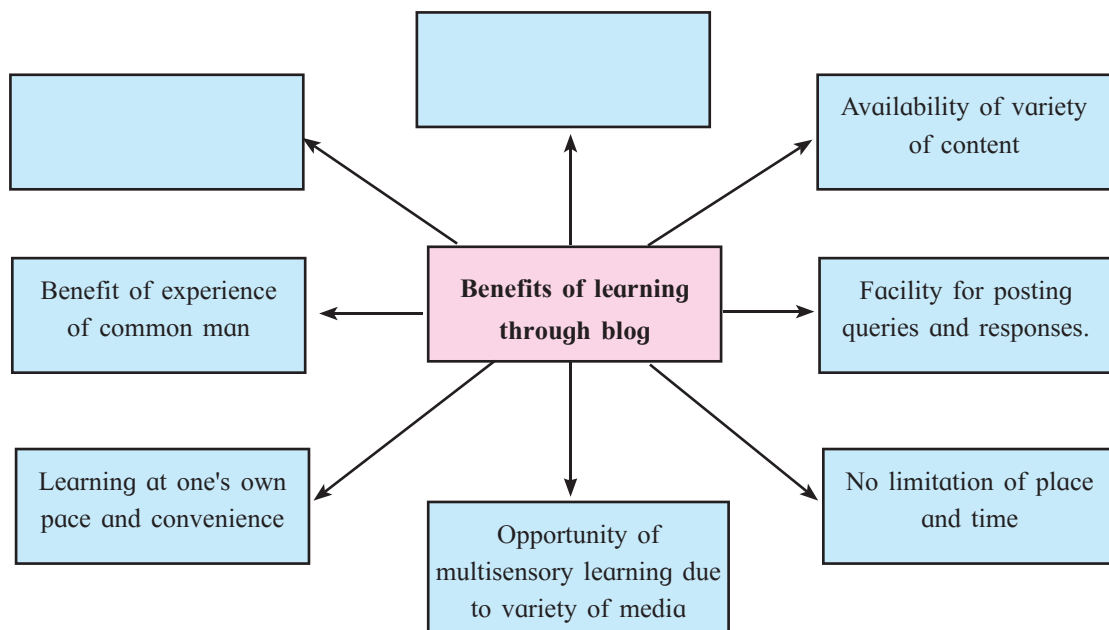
Availability of variety of content

Benefits of learning through blog

Benefit of experience of common man

Facility for posting queries and responses.

Learning at one's own pace and convenience

No limitation of place and time

Opportunity of multisensory learning due to variety of media